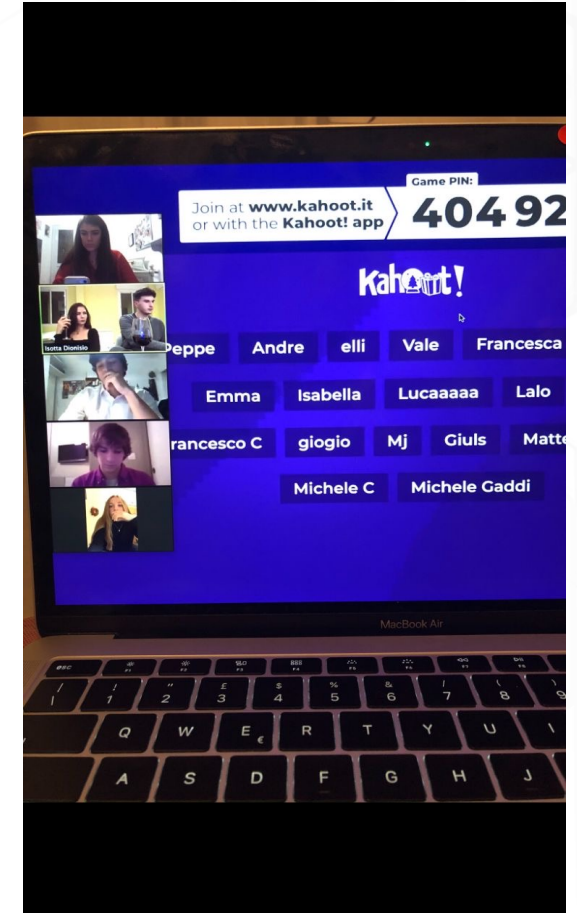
Join at www.kahoot.it or with the Kahoot! app

Game PIN:
40492

Kahoot!

Isotta Dionisio

Peppe Andre elli Vale Francesca

Emma Isabella Lucaaaaa Lalo

rancesco C giogio Mj Giuls Matte

Michele C Michele Gaddi

MacBook Air

esc
F1 F2 F3 F4 F5 F6 F7 F8
! 1
" 2
£ 3
$ 4
% 5
& 6
/ 7
( 8
Q W E € R T Y U
A S D F G H J